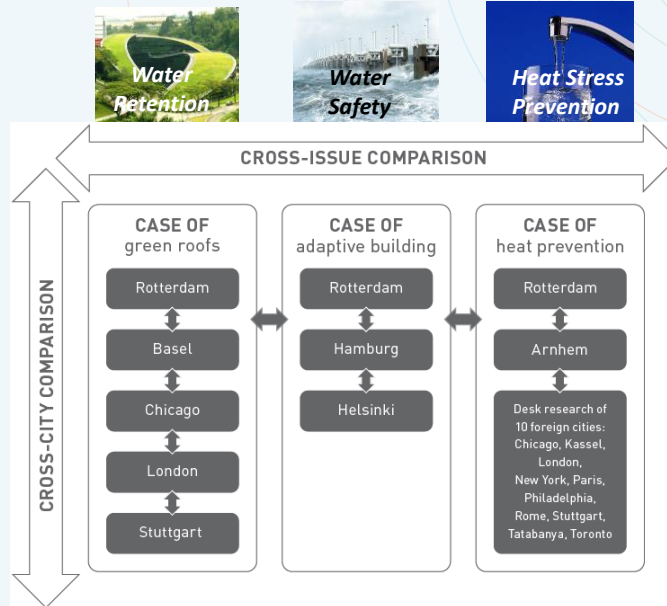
Water Retention

Water Safety

Heat Stress Prevention

CROSS-ISSUE COMPARISON

CROSS-CITY COMPARISON

CASE OF
green roofs

Rotterdam

Basel

Chicago

London

Stuttgart

CASE OF
adaptive building

Rotterdam

Hamburg

Helsinki

CASE OF
heat prevention

Rotterdam

Arnhem

Desk research of 10 foreign cities: Chicago, Kassel, London, New York, Paris, Philadelphia, Rome, Stuttgart, Tatabanya, Toronto